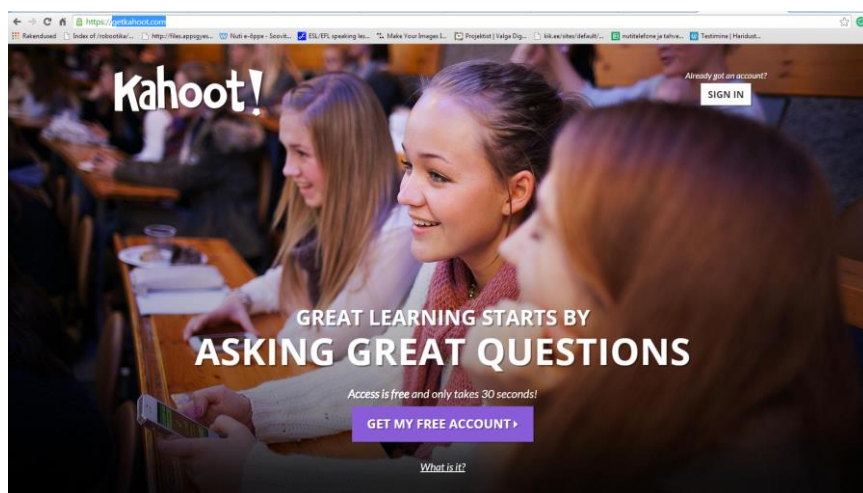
https://getkahoot.com

Rakendused | Index of /robootika/... | http://files.appsgyes... | Nuti e-õppe - Scoovit... | ESL/EFL speaking les... | Make Your Images I... | Projektist | Valga Dig... | kik.ee/sites/default/... | nutitelefone ja tahve... | Testimine | Haridust...

Kahoot!

Already got an account?

SIGN IN

GREAT LEARNING STARTS BY
ASKING GREAT QUESTIONS

Access is free and only takes 30 seconds!

GET MY FREE ACCOUNT ▸

What is it?